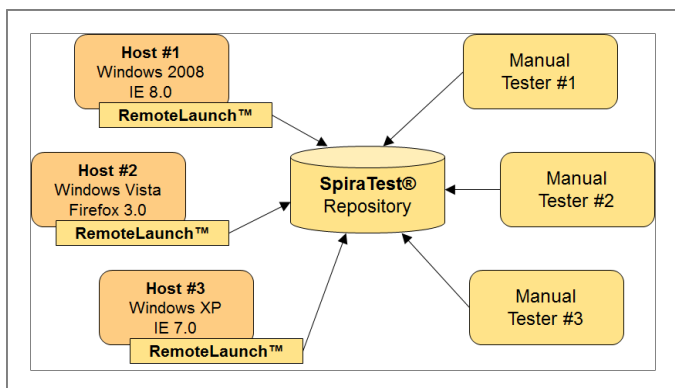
Host #1
Windows 2008
IE 8.0
RemoteLaunch™

Host #2
Windows Vista
Firefox 3.0
RemoteLaunch™

Host #3
Windows XP
IE 7.0
RemoteLaunch™

SpiraTest®
Repository

Manual
Tester #1

Manual
Tester #2

Manual
Tester #3